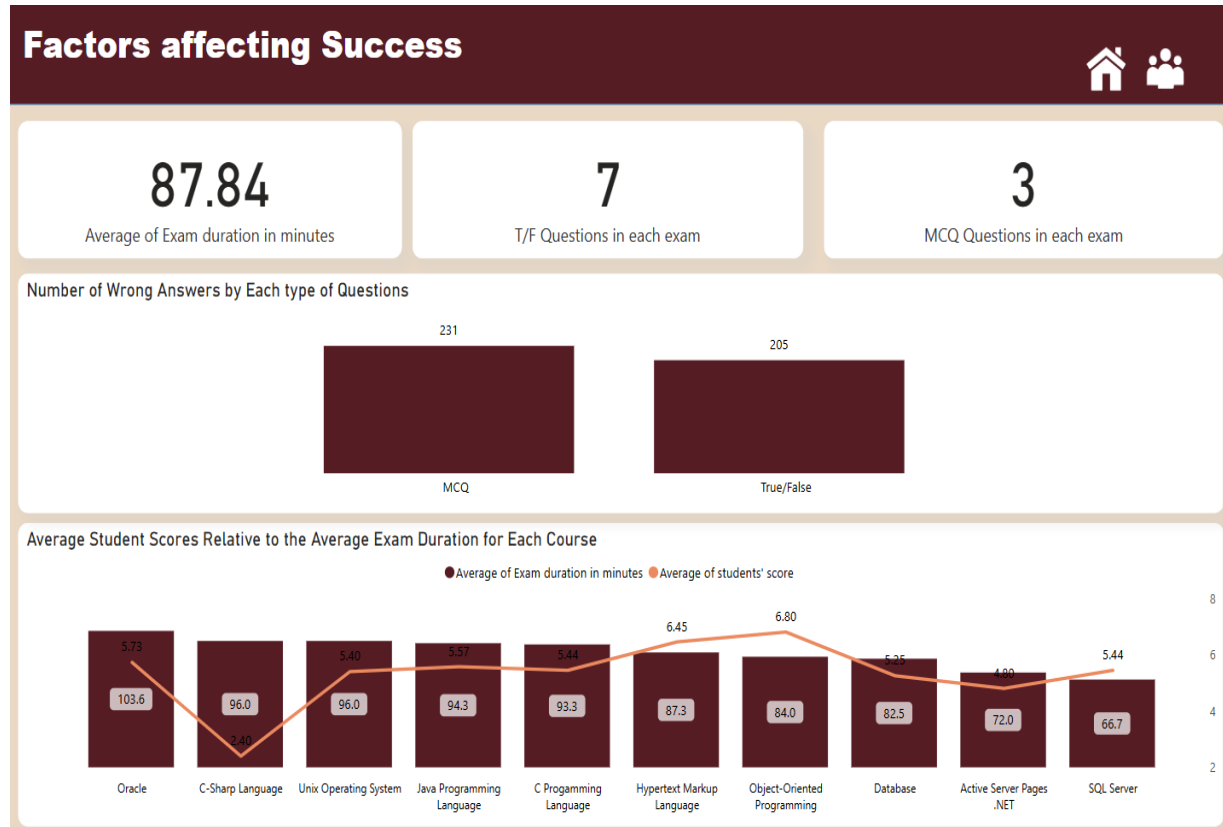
Factors affecting Success

87.84
Average of Exam duration in minutes

7
T/F Questions in each exam

3
MCQ Questions in each exam

Number of Wrong Answers by Each type of Questions

231
205
MCQ
True/False

Average Student Scores Relative to the Average Exam Duration for Each Course

Average of Exam duration in minutes
Average of students' score

| Course | Average of Exam duration in minutes | Average of students' score |
|---|---|---|
| Oracle | 103.6 | 5.73 |
| C-Sharp Language | 96.0 | 2.40 |
| Unix Operating System | 96.0 | 5.40 |
| Java Programming Language | 94.3 | 5.57 |
| C Progamming Language | 93.3 | 5.44 |
| Hypertext Markup Language | 87.3 | 6.45 |
| Object-Oriented Programming | 84.0 | 6.80 |
| Database | 82.5 | 5.25 |
| Active Server Pages .NET | 72.0 | 4.80 |
| SQL Server | 66.7 | 5.44 |

8
6
4
2